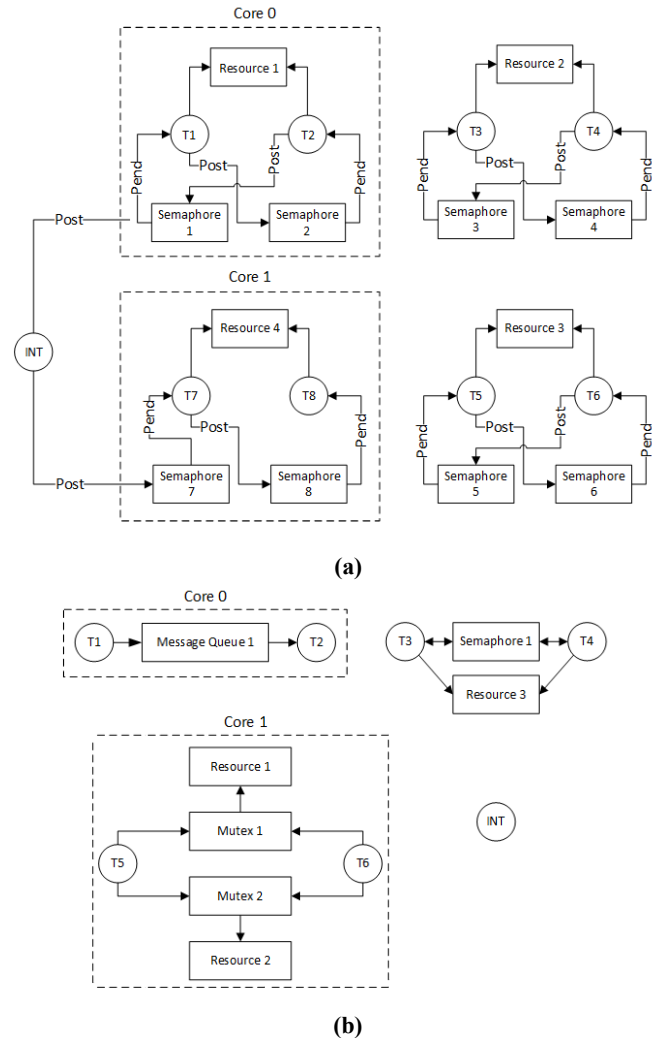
Core 0

Resource 1

T1

T2

Pend

Post

Post

Pend

Semaphore 1

Semaphore 2

Resource 2

T3

T4

Pend

Post

Post

Pend

Semaphore 3

Semaphore 4

Post

INT

Core 1

Resource 4

T7

T8

Pend

Post

Pend

Post

Semaphore 7

Semaphore 8

Resource 3

T5

T6

Pend

Post

Post

Pend

Semaphore 5

Semaphore 6

(a)

Core 0

T1

Message Queue 1

T2

T3

Semaphore 1

T4

Resource 3

Core 1

Resource 1

Mutex 1

T5

T6

Mutex 2

Resource 2

INT

(b)